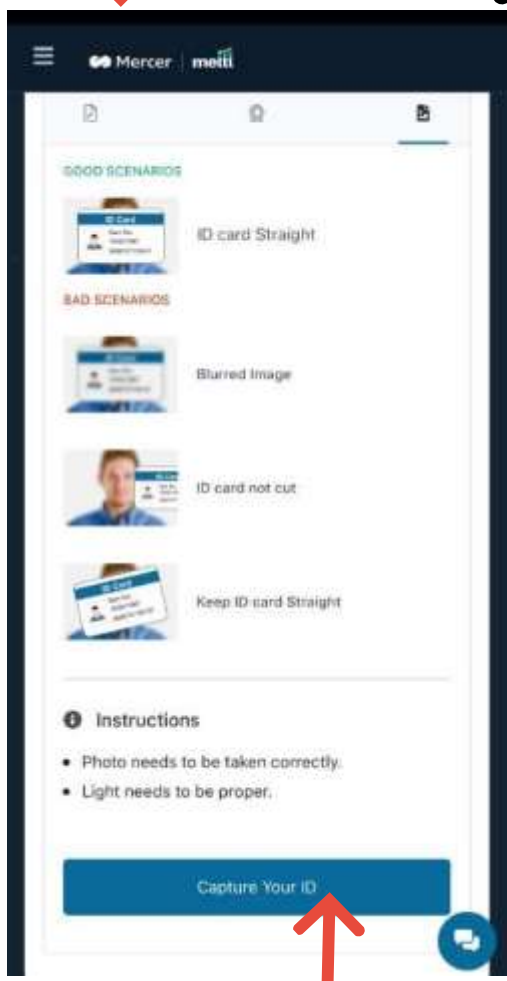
Mercer | mettl

GOOD SCENARIOS

ID Card

ID card Straight

BAD SCENARIOS

Blurred Image

ID card not cut

ID Card

Keep ID card Straight

Instructions

• Photo needs to be taken correctly.
• Light needs to be proper.

Capture Your ID